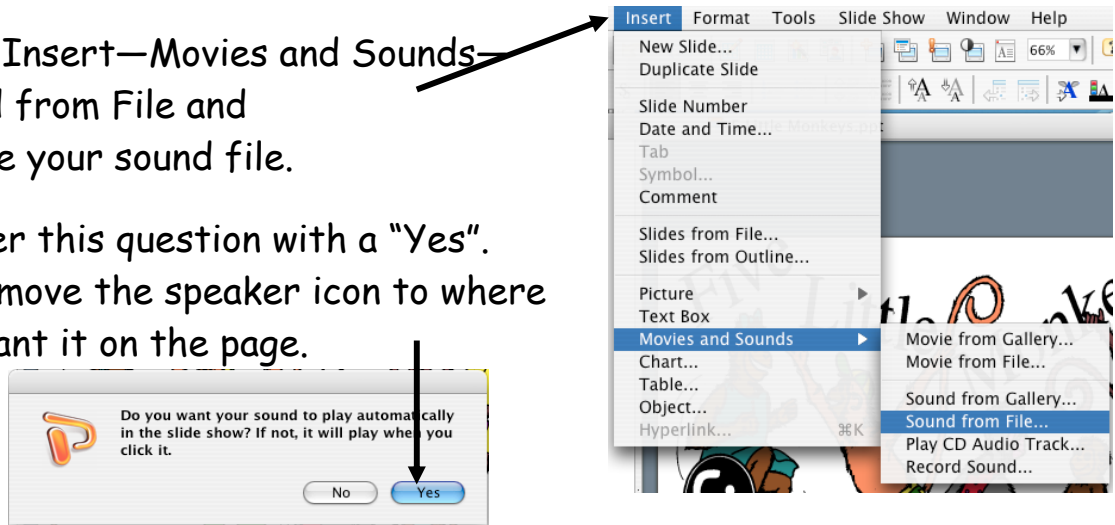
Insert—Movies and Sounds—
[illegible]d from File and
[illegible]e your sound file.

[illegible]er this question with a “Yes”.
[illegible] move the speaker icon to where
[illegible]ant it on the page.

Do you want your sound to play automatically in the slide show? If not, it will play when you click it.

No Yes

Insert Format Tools Slide Show Window Help

66%

New Slide...
Duplicate Slide
Slide Number
Date and Time...
Tab
Symbol...
Comment
Slides from File...
Slides from Outline...
Picture
Text Box
Movies and Sounds
Chart...
Table...
Object...
Hyperlink... ⌘K

Movie from Gallery...
Movie from File...
Sound from Gallery...
Sound from File...
Play CD Audio Track...
Record Sound...

Monkeys.ppt